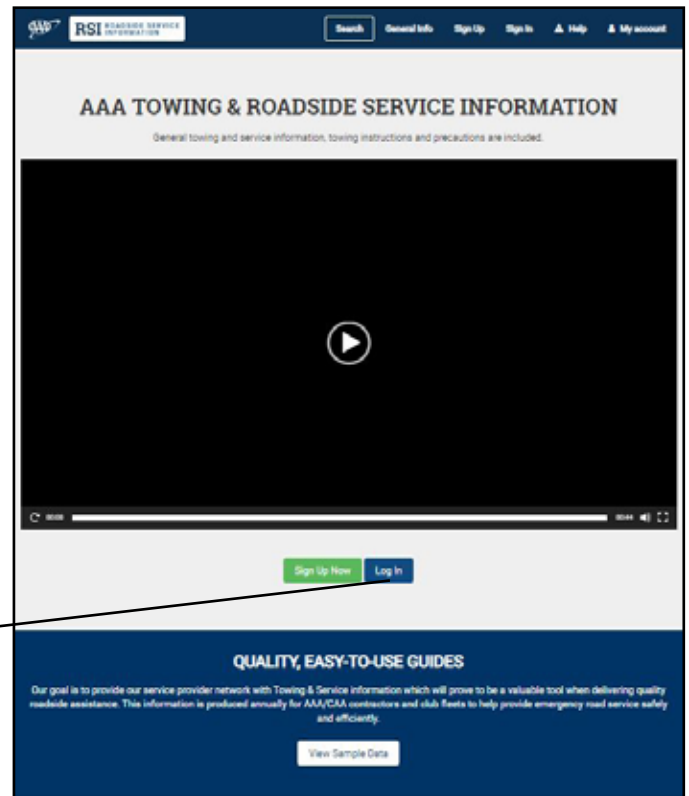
AAA RSI ROADSIDE SERVICE INFORMATION

Search General Info Sign Up Sign In Help My account

AAA TOWING & ROADSIDE SERVICE INFORMATION

General towing and service information, towing instructions and precautions are included.

00:00 00:44

Sign Up Now Log In

QUALITY, EASY-TO-USE GUIDES

Our goal is to provide our service provider network with Towing & Service information which will prove to be a valuable tool when delivering quality roadside assistance. This information is produced annually for AAA/CAA contractors and club fleets to help provide emergency road service safely and efficiently.

View Sample Data